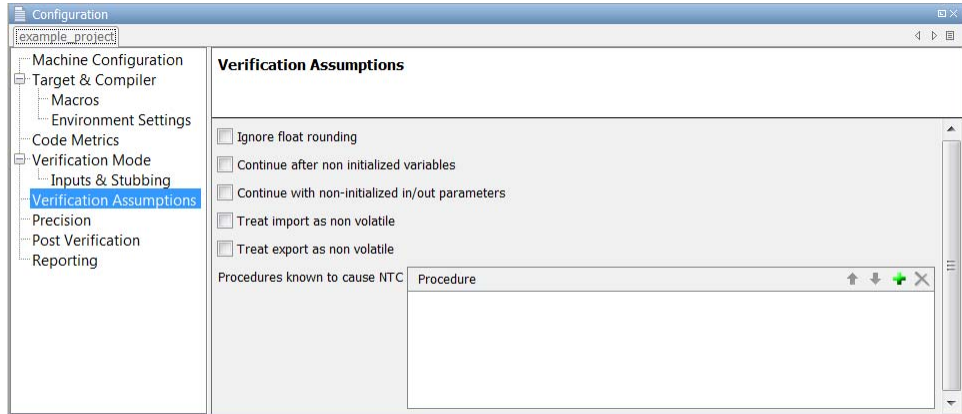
Configuration

example_project

Machine Configuration
Target & Compiler
Macros
Environment Settings
Code Metrics
Verification Mode
Inputs & Stubbing
Verification Assumptions
Precision
Post Verification
Reporting

Verification Assumptions

Ignore float rounding

Continue after non initialized variables

Continue with non-initialized in/out parameters

Treat import as non volatile

Treat export as non volatile

Procedures known to cause NTC

Procedure